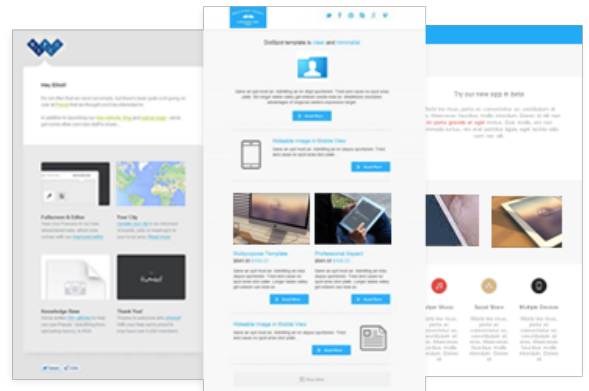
Hey Ethel!

Fullscreen & Editor

Your City

Knowledge Base

Thank You!

DotSpot template is clean and minimalist

Mobile Image in Mobile View

Read More

Multipurpose Template

Professional Aspect

Read More

Read More

Mobile Image in Mobile View

Read More

Try our new app in beta

Social Share

Multiple Devices